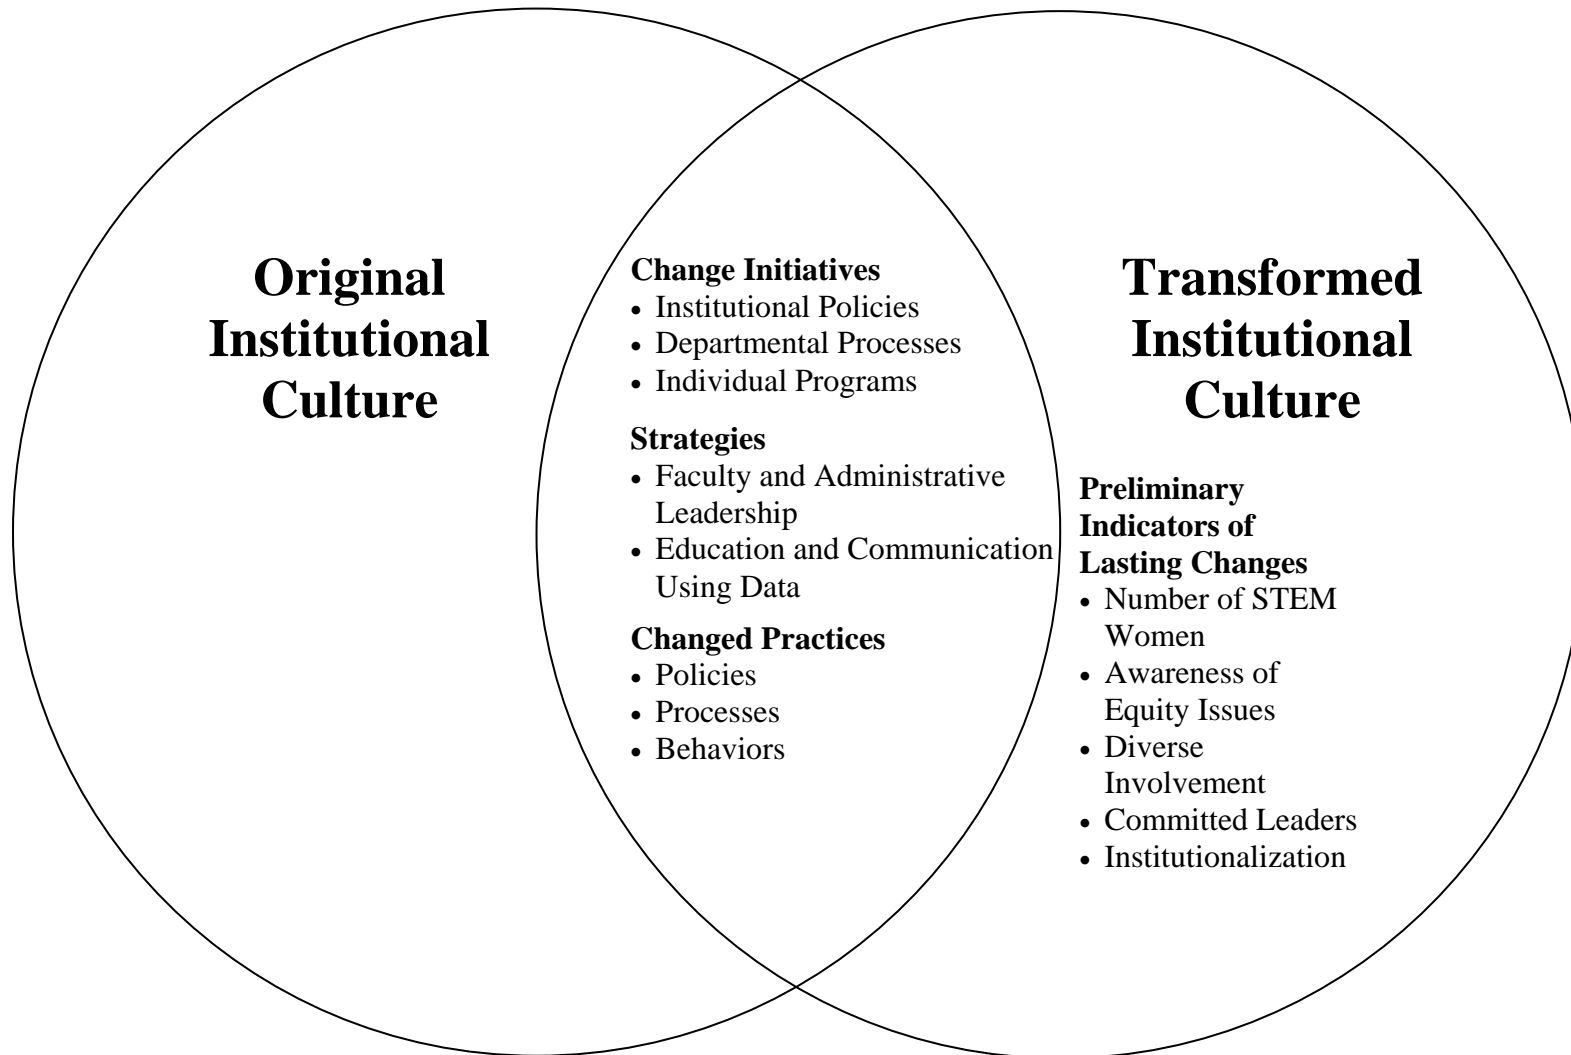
Original Institutional Culture

Change Initiatives
- Institutional Policies
- Departmental Processes
- Individual Programs

Strategies
- Faculty and Administrative Leadership
- Education and Communication Using Data

Changed Practices
- Policies
- Processes
- Behaviors

Transformed Institutional Culture

Preliminary Indicators of Lasting Changes
- Number of STEM Women
- Awareness of Equity Issues
- Diverse Involvement
- Committed Leaders
- Institutionalization